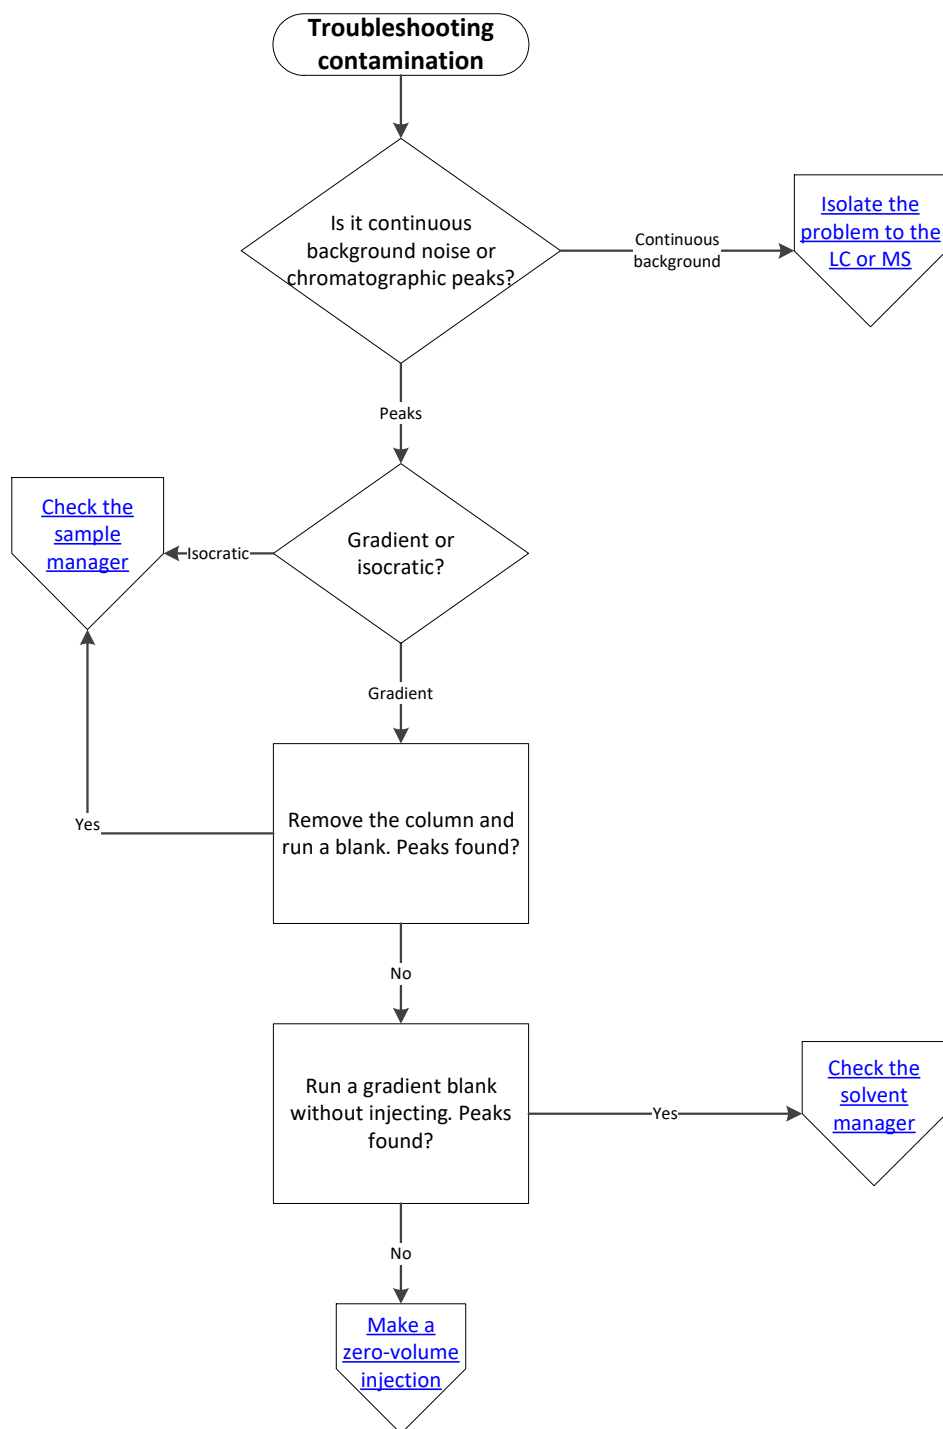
Troubleshooting contamination

Is it continuous background noise or chromatographic peaks?

Continuous background

Isolate the problem to the LC or MS

Peaks

Check the sample manager

Isocratic

Gradient or isocratic?

Gradient

Yes

Remove the column and run a blank. Peaks found?

No

Run a gradient blank without injecting. Peaks found?

Yes

Check the solvent manager

No

Make a zero-volume injection